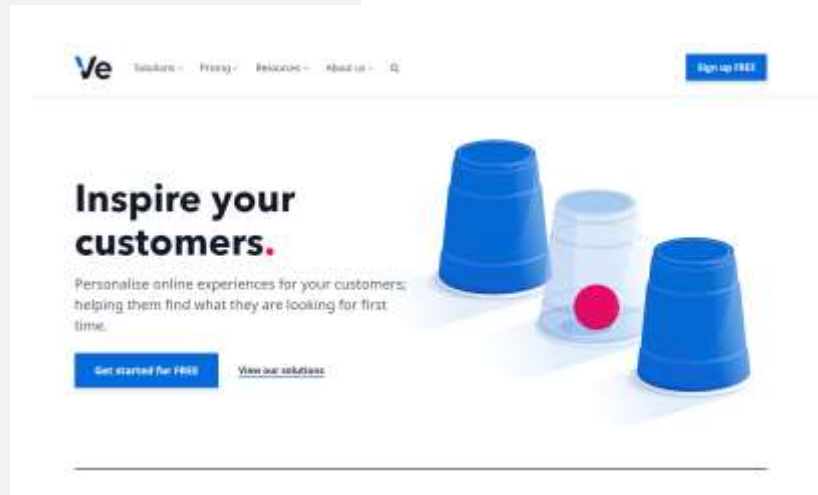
Ve Solutions Pricing Resources About us

Sign up FREE

Inspire your customers.

Personalise online experiences for your customers; helping them find what they are looking for first time.

Get started for FREE

View our solutions